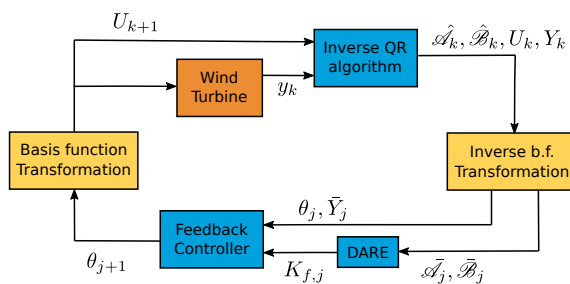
$U_{k+1}$

Inverse QR algorithm

$\hat{\mathscr{A}}_k, \hat{\mathscr{B}}_k, U_k, Y_k$

Wind Turbine

$y_k$

Basis function Transformation

Inverse b.f. Transformation

$\theta_j, \bar{Y}_j$

Feedback Controller

DARE

$\theta_{j+1}$

$K_{f,j}$

$\bar{\mathscr{A}}_j, \bar{\mathscr{B}}_j$